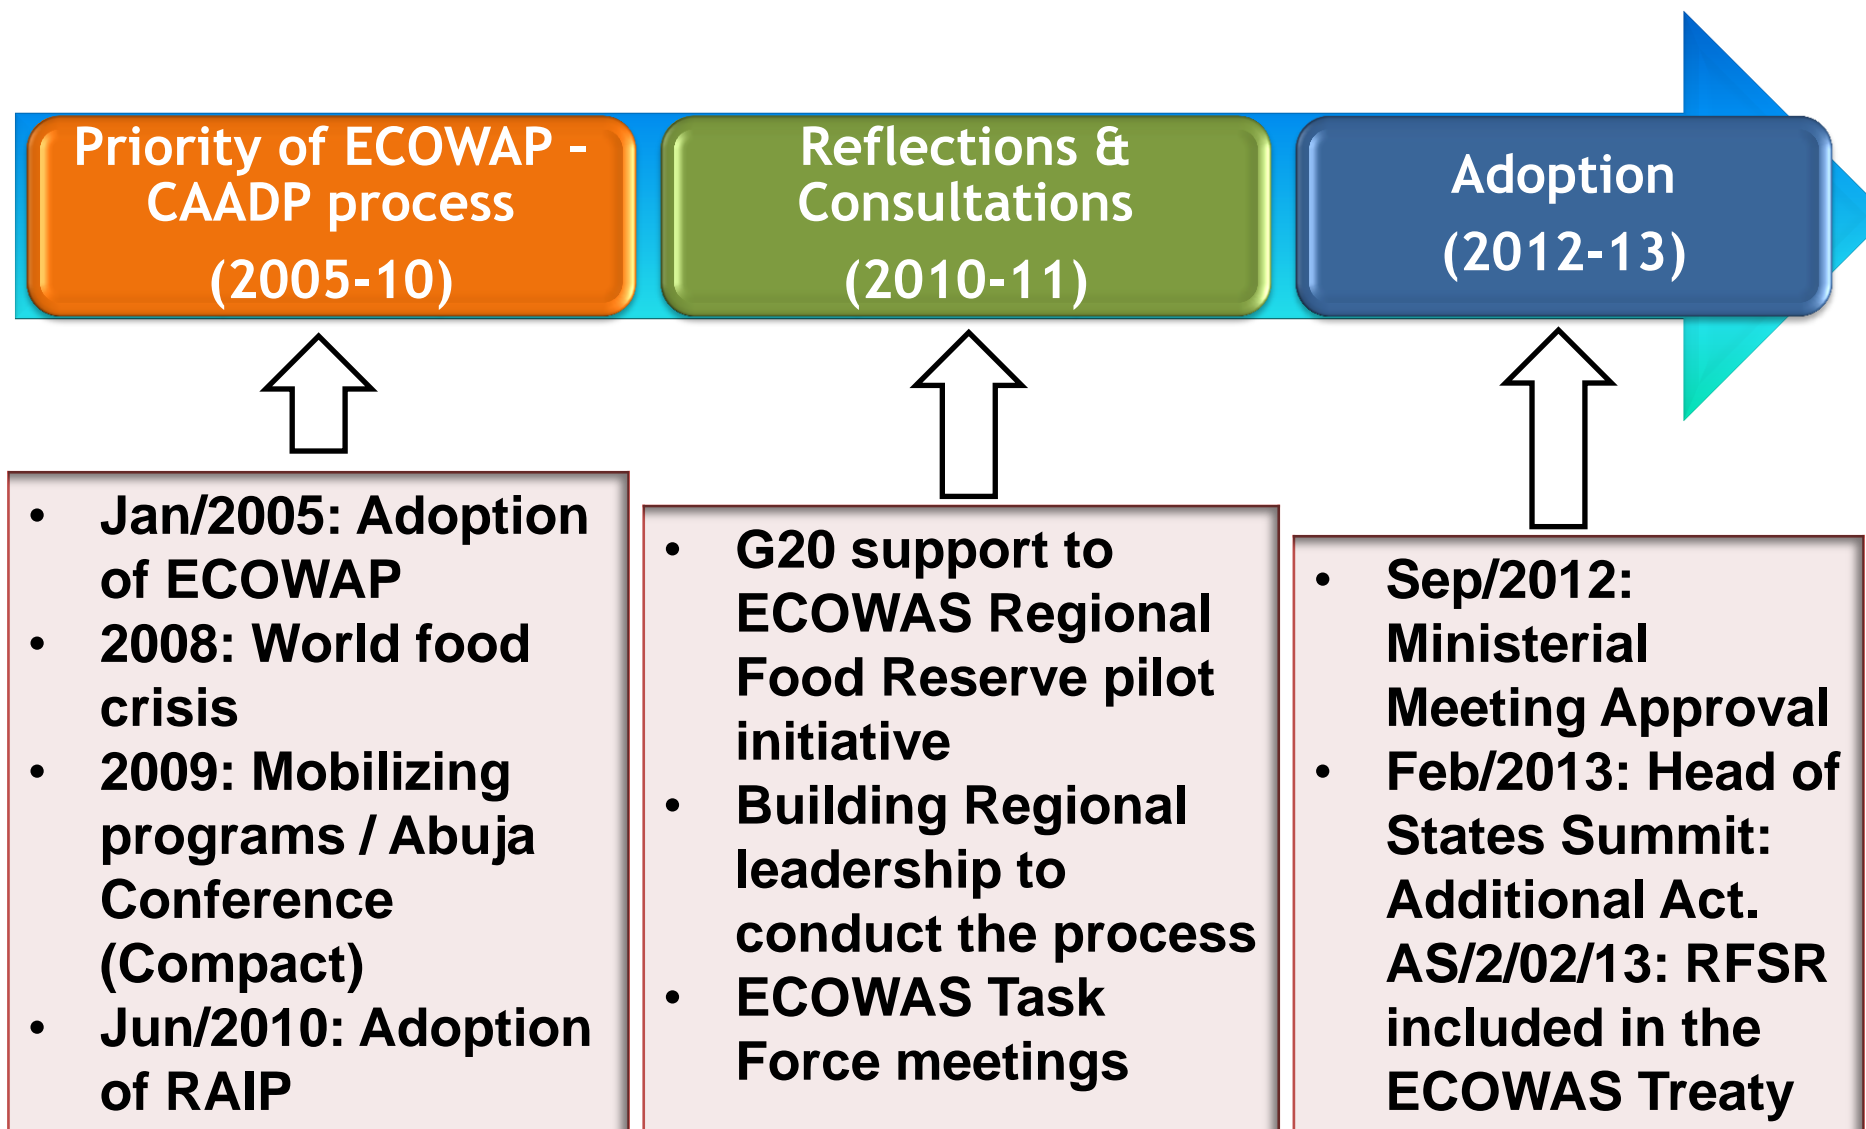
Priority of ECOWAP - CAADP process
(2005-10)

Reflections & Consultations
(2010-11)

Adoption
(2012-13)

- Jan/2005: Adoption of ECOWAP
- 2008: World food crisis
- 2009: Mobilizing programs / Abuja Conference (Compact)
- Jun/2010: Adoption of RAIP

- G20 support to ECOWAS Regional Food Reserve pilot initiative
- Building Regional leadership to conduct the process
- ECOWAS Task Force meetings

- Sep/2012: Ministerial Meeting Approval
- Feb/2013: Head of States Summit: Additional Act. AS/2/02/13: RFSR included in the ECOWAS Treaty